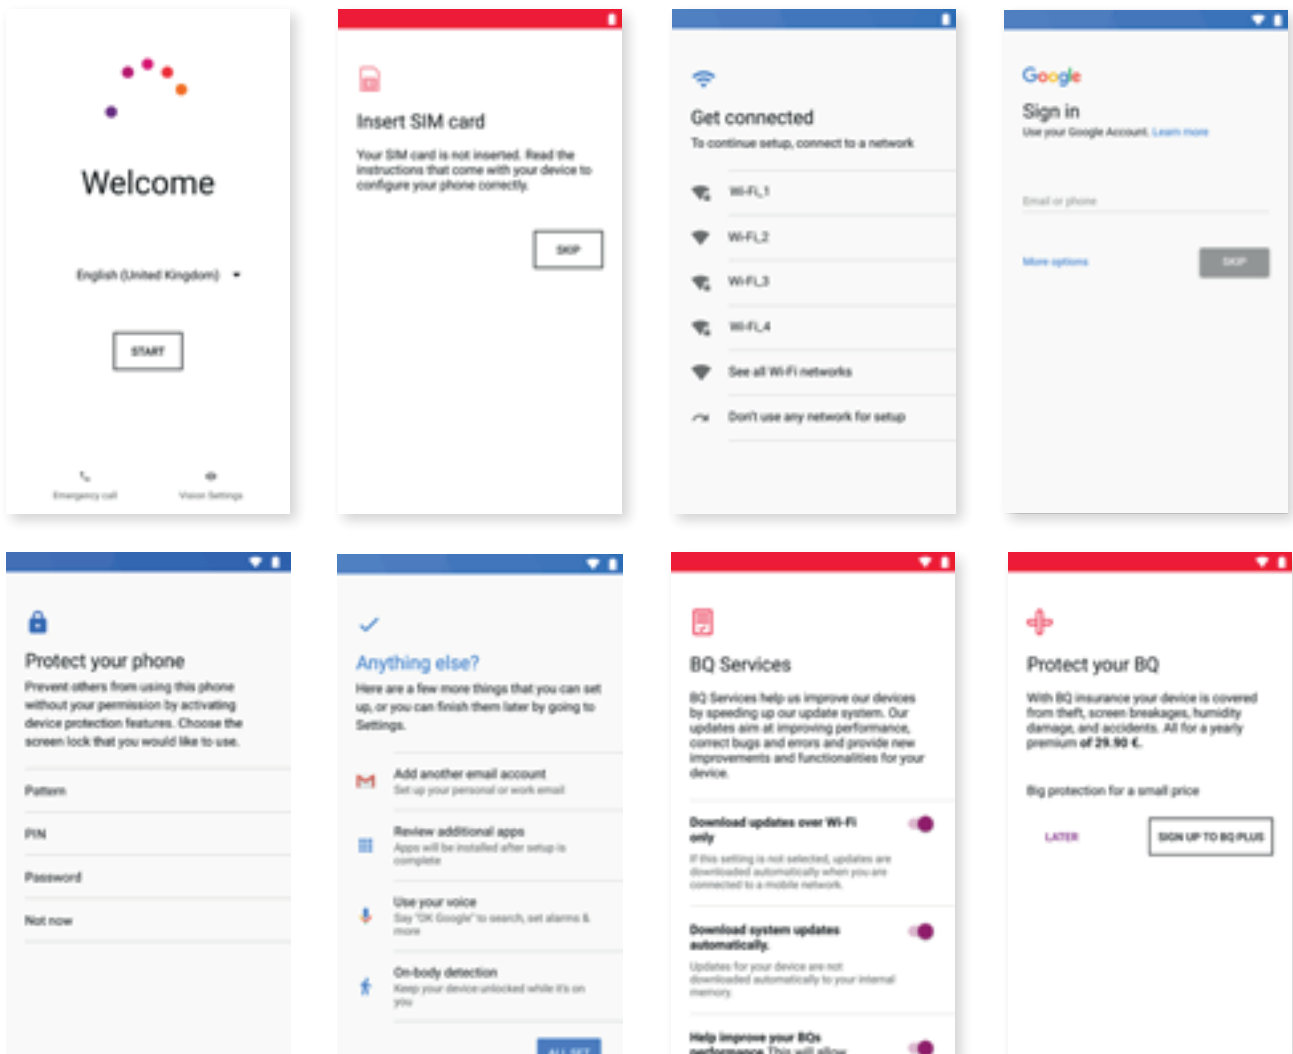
Welcome

English (United Kingdom)

START

Emergency call

Vision Settings

Insert SIM card

Your SIM card is not inserted. Read the instructions that come with your device to configure your phone correctly.

SKIP

Get connected

To continue setup, connect to a network

Wi-Fi_1

Wi-Fi_2

Wi-Fi_3

Wi-Fi_4

See all Wi-Fi networks

Don't use any network for setup

Google

Sign in

Use your Google Account. Learn more

Email or phone

More options

SKIP

Protect your phone

Prevent others from using this phone without your permission by activating device protection features. Choose the screen lock that you would like to use.

Pattern

PIN

Password

Not now

Anything else?

Here are a few more things that you can set up, or you can finish them later by going to Settings.

Add another email account

Set up your personal or work email

Review additional apps

Apps will be installed after setup is complete

Use your voice

Say "OK Google" to search, set alarms & more

On-body detection

Keep your device unlocked while it's on you

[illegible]

BQ Services

BQ Services help us improve our devices by speeding up our update system. Our updates aim at improving performance, correct bugs and errors and provide new improvements and functionalities for your device.

Download updates over Wi-Fi only

If this setting is not selected, updates are downloaded automatically when you are connected to a mobile network.

Download system updates automatically.

Updates for your device are not downloaded automatically to your internal memory.

Help improve your BQs performance. This will allow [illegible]

Protect your BQ

With BQ insurance your device is covered from theft, screen breakages, humidity damage, and accidents. All for a yearly premium of 29.90 €.

Big protection for a small price

LATER

SIGN UP TO BQ PLUS